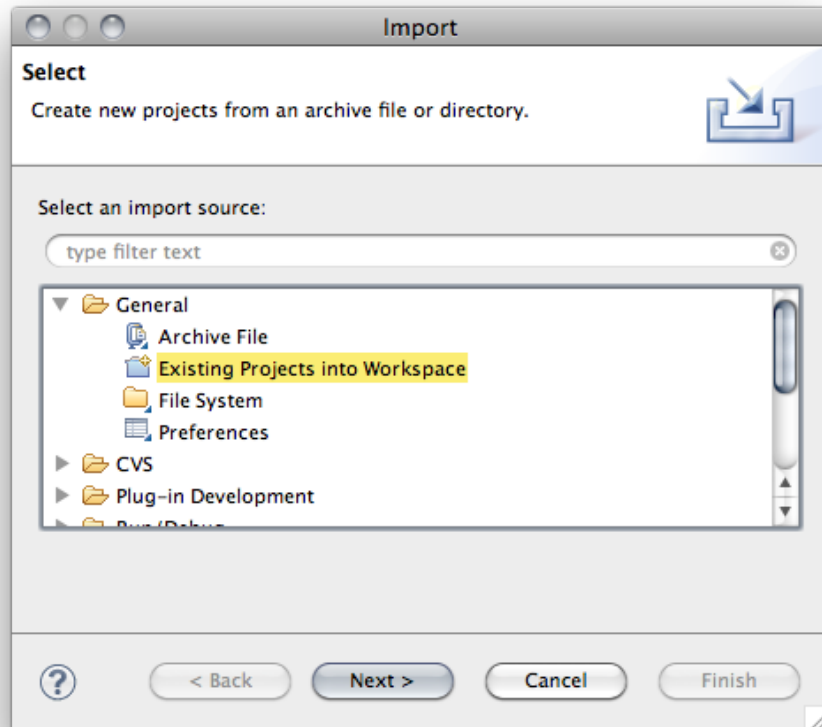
Import

Select

Create new projects from an archive file or directory.

Select an import source:

type filter text

General
Archive File
Existing Projects into Workspace
File System
Preferences
CVS
Plug-in Development
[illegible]

?

< Back

Next >

Cancel

Finish